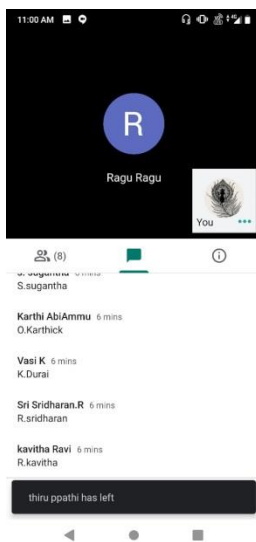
11:00 AM

R

Ragu Ragu

You

(8)

S.suganthа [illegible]
S.sugantha

Karthi AbiAmmu 6 mins
O.Karthick

Vasi K 6 mins
K.Durai

Sri Sridharan.R 6 mins
R.sridharan

kavitha Ravi 6 mins
R.kavitha

thiru ppathi has left